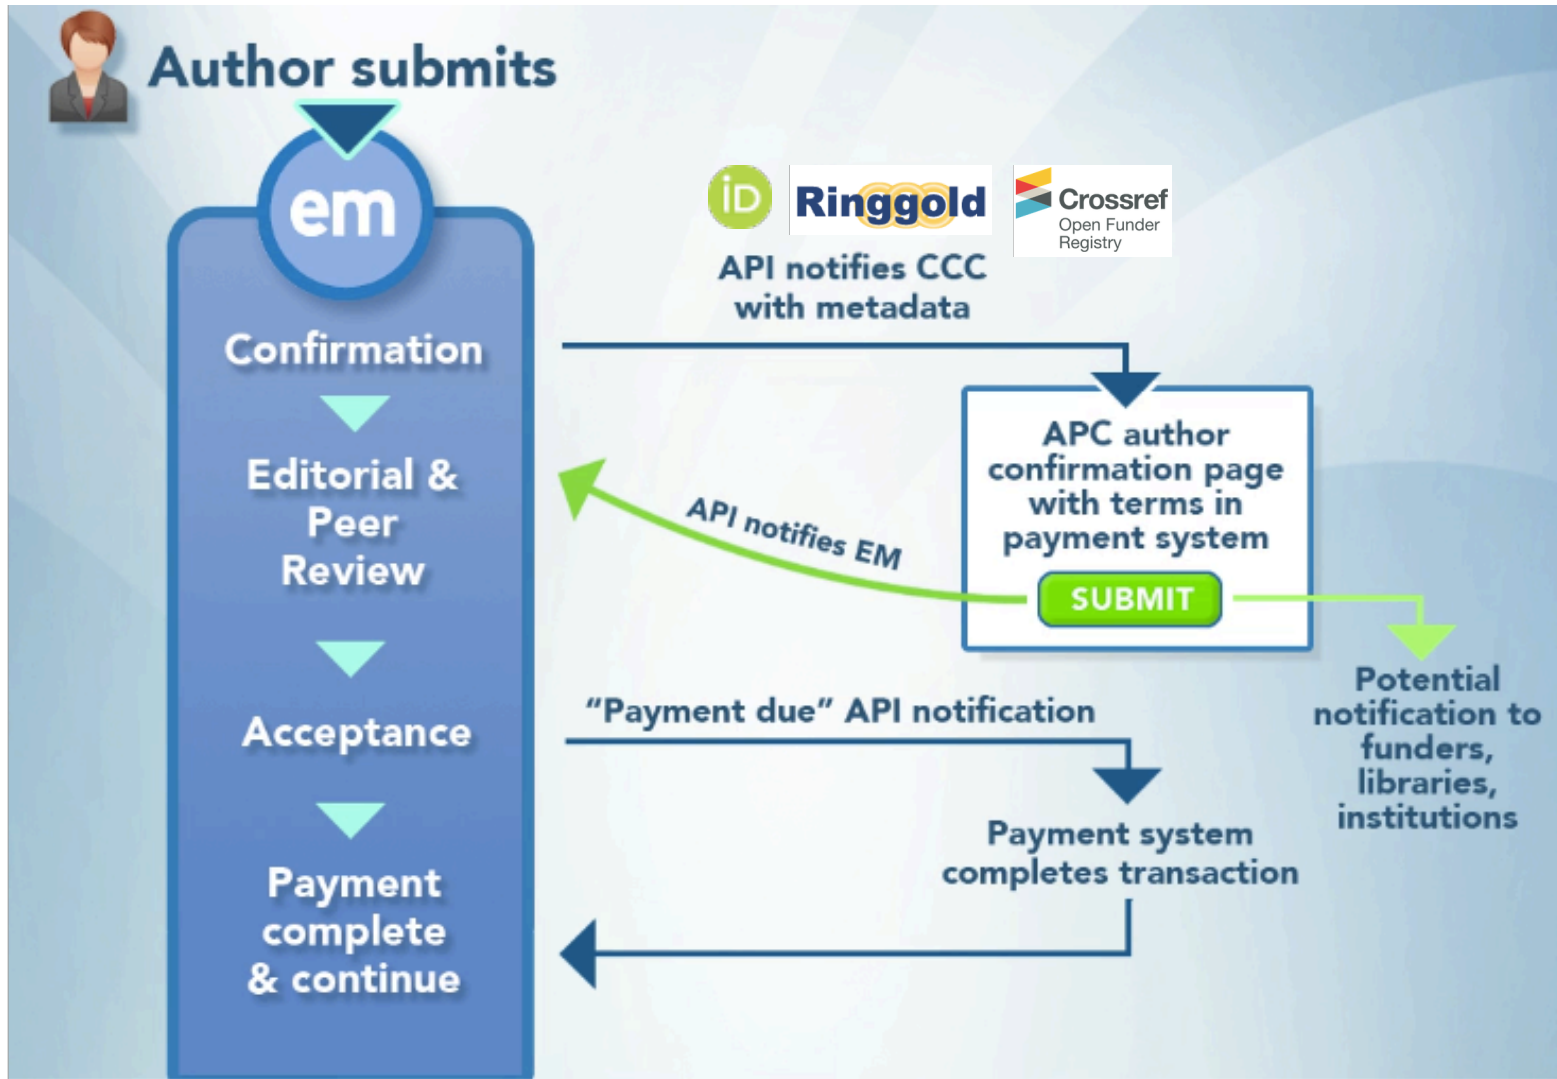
Author submits

em

Confirmation

Editorial & Peer Review

Acceptance

Payment complete & continue

iD Ringgold Crossref Open Funder Registry

API notifies CCC with metadata

APC author confirmation page with terms in payment system

SUBMIT

API notifies EM

Potential notification to funders, libraries, institutions

"Payment due" API notification

Payment system completes transaction